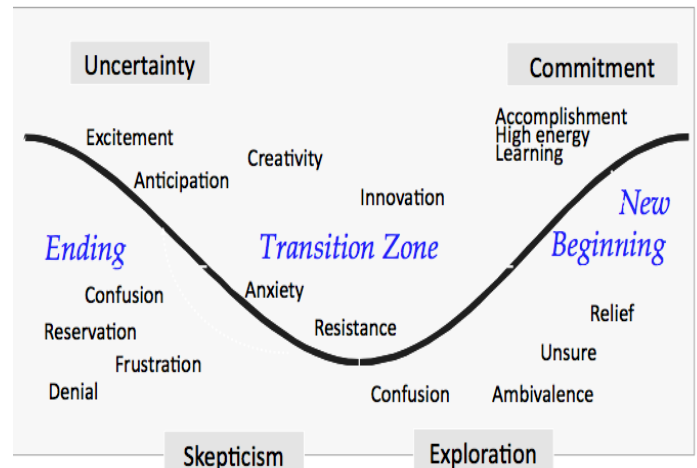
Uncertainty

Commitment

Excitement

Anticipation

Creativity

Innovation

Accomplishment
High energy
Learning

New Beginning

Ending

Transition Zone

Confusion

Reservation

Frustration

Denial

Anxiety

Resistance

Confusion

Relief

Unsure

Ambivalence

Skepticism

Exploration